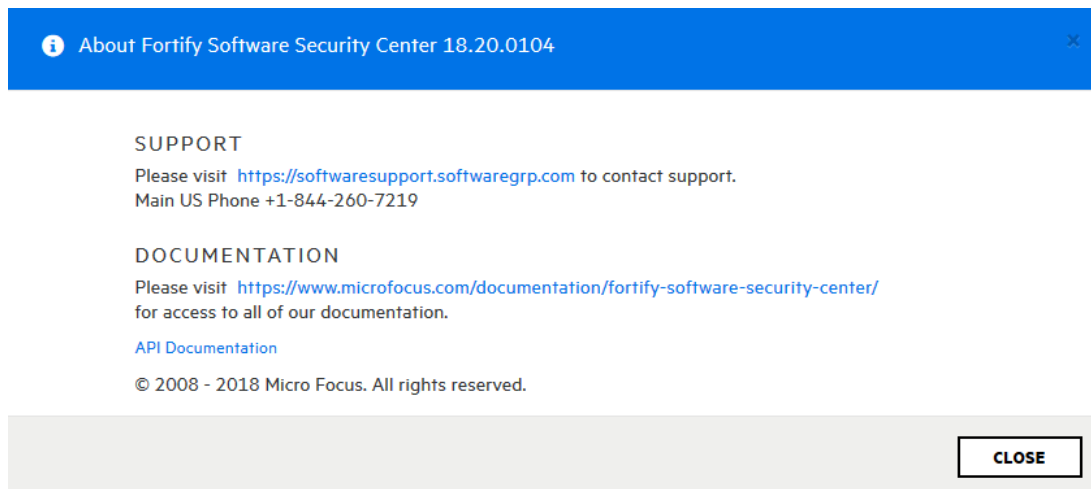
About Fortify Software Security Center 18.20.0104

×

SUPPORT

Please visit https://softwaresupport.softwaregrp.com to contact support.
Main US Phone +1-844-260-7219

DOCUMENTATION

Please visit https://www.microfocus.com/documentation/fortify-software-security-center/ for access to all of our documentation.

API Documentation

© 2008 - 2018 Micro Focus. All rights reserved.

CLOSE